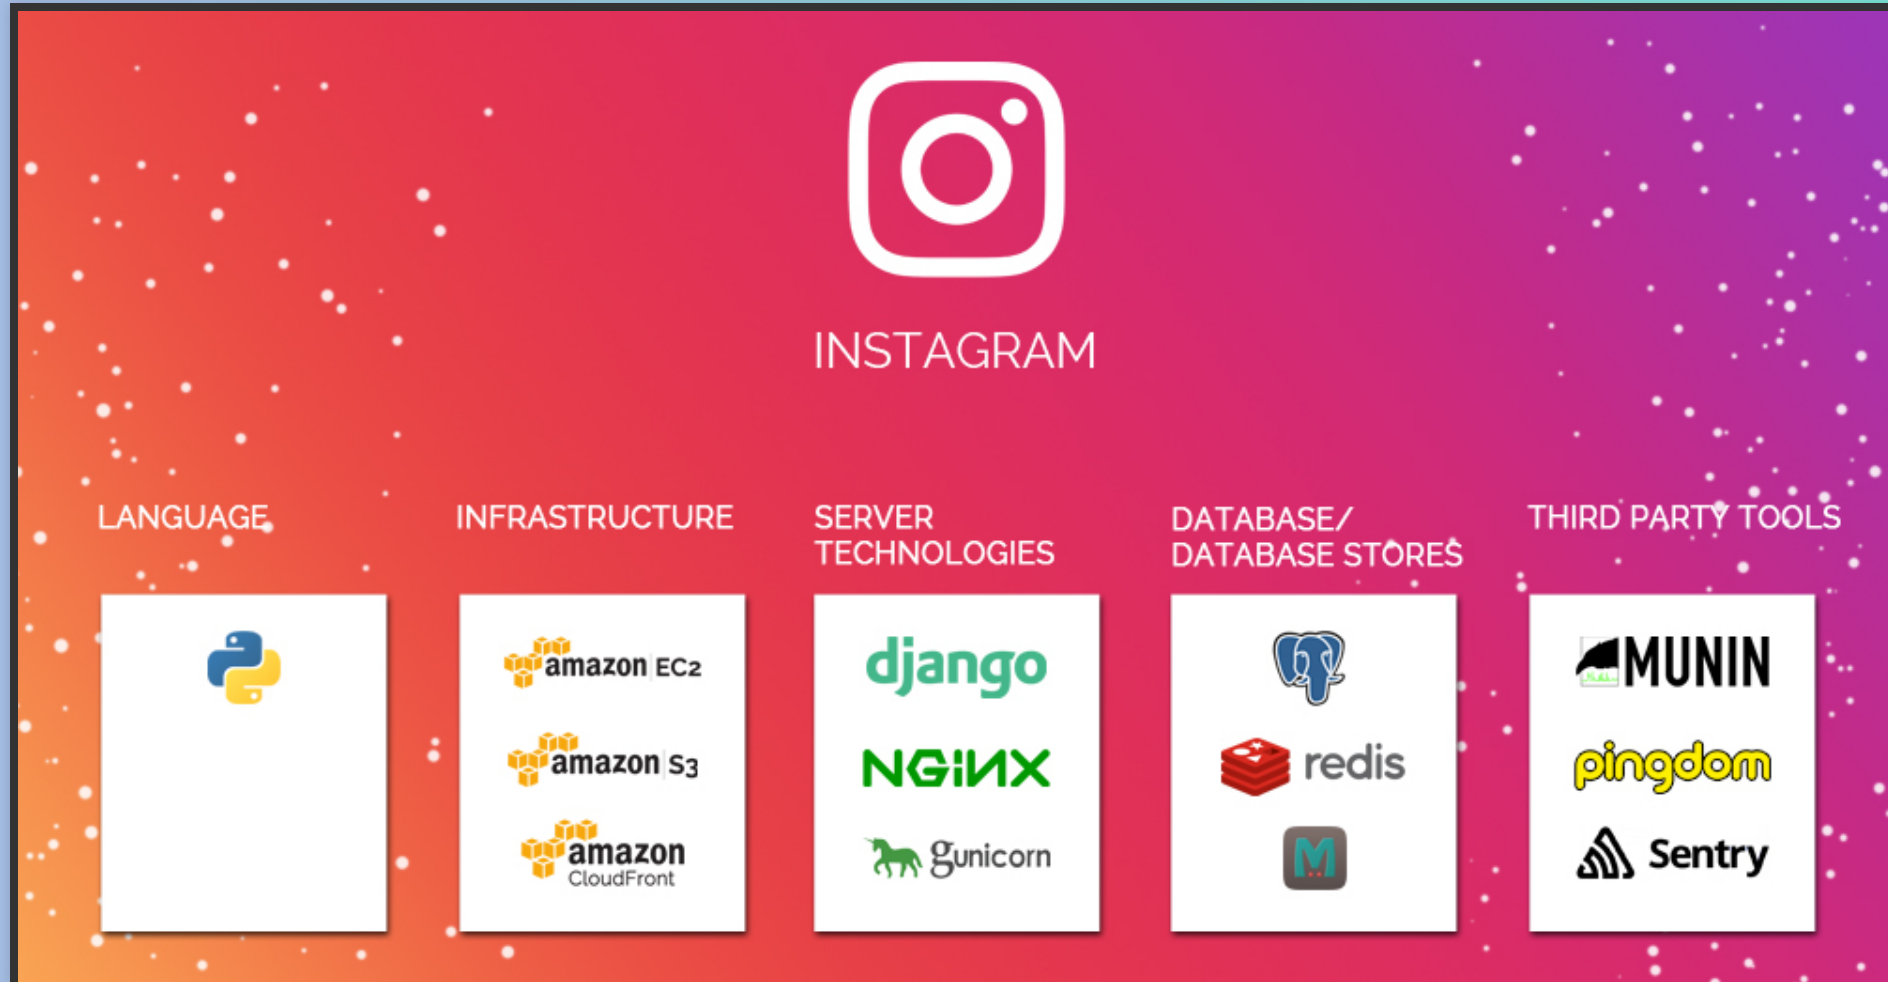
INSTAGRAM

LANGUAGE

INFRASTRUCTURE

amazon EC2

amazon S3

amazon CloudFront

SERVER TECHNOLOGIES

django

NGINX

gunicorn

DATABASE/ DATABASE STORES

redis

THIRD PARTY TOOLS

MUNIN

pingdom

Sentry